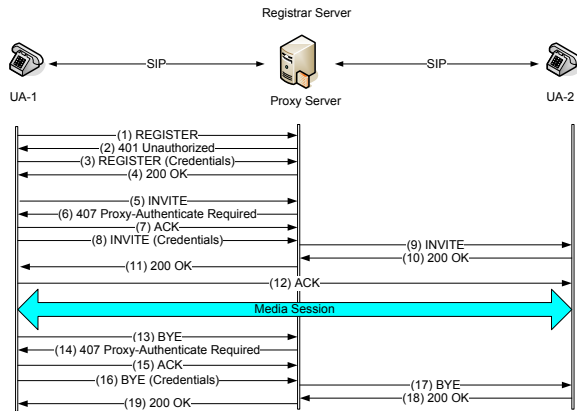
Registrar Server

SIP

SIP

UA-1

Proxy Server

UA-2

(1) REGISTER
(2) 401 Unauthorized
(3) REGISTER (Credentials)
(4) 200 OK
(5) INVITE
(6) 407 Proxy-Authenticate Required
(7) ACK
(8) INVITE (Credentials)
(9) INVITE
(10) 200 OK
(11) 200 OK
(12) ACK
Media Session
(13) BYE
(14) 407 Proxy-Authenticate Required
(15) ACK
(16) BYE (Credentials)
(17) BYE
(18) 200 OK
(19) 200 OK